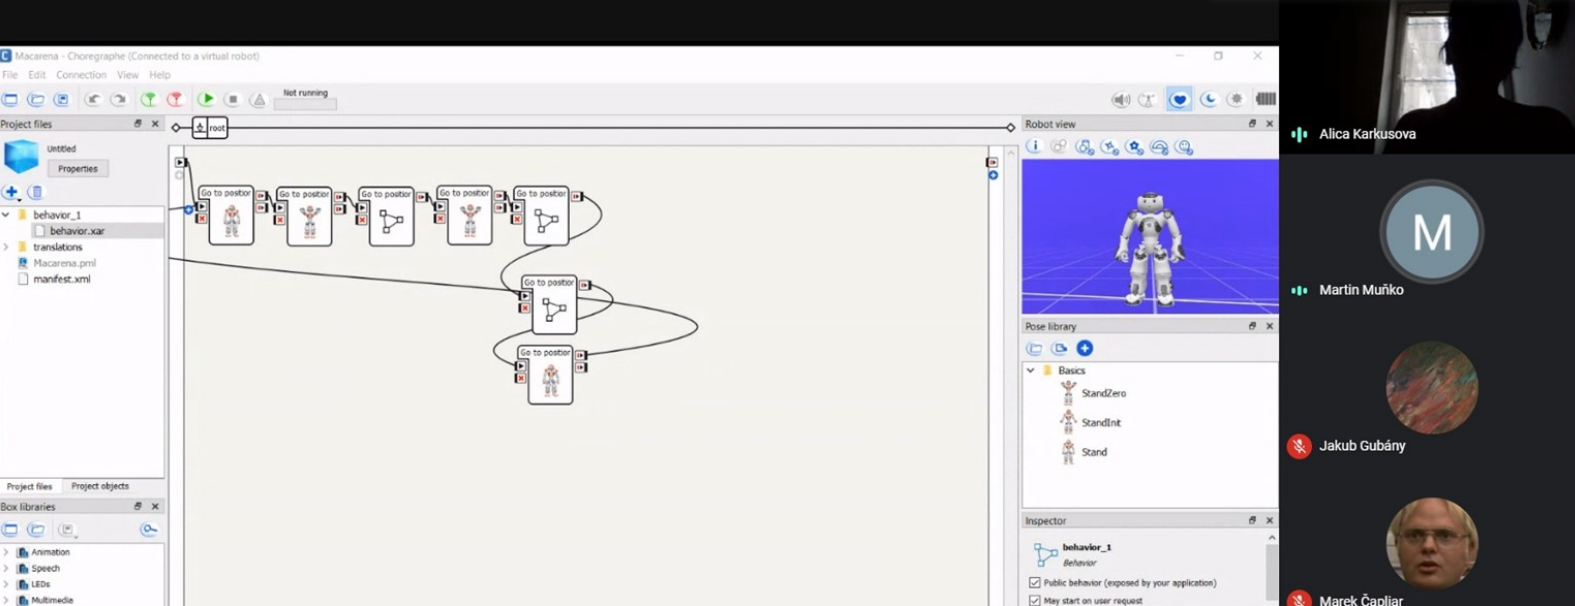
Macarena - Choregraphe (Connected to a virtual robot)

File Edit Connection View Help

Not running

Project files

Untitled

Properties

behavior_1
behavior.xar
translations
Macarena.pml
manifest.xml

Project files Project objects

Box libraries

Animation
Speech
LEDs
Multimedia

root

Go to position
Go to position
Go to position
Go to position
Go to position
Go to position
Go to position

Robot view

Pose library

Basics
StandZero
StandInit
Stand

Inspector

behavior_1
Behavior

Public behavior (exposed by your application)
May start on user request

Alica Karkusova

M

Martin Muňko

Jakub Gubány

Marek Čapliar